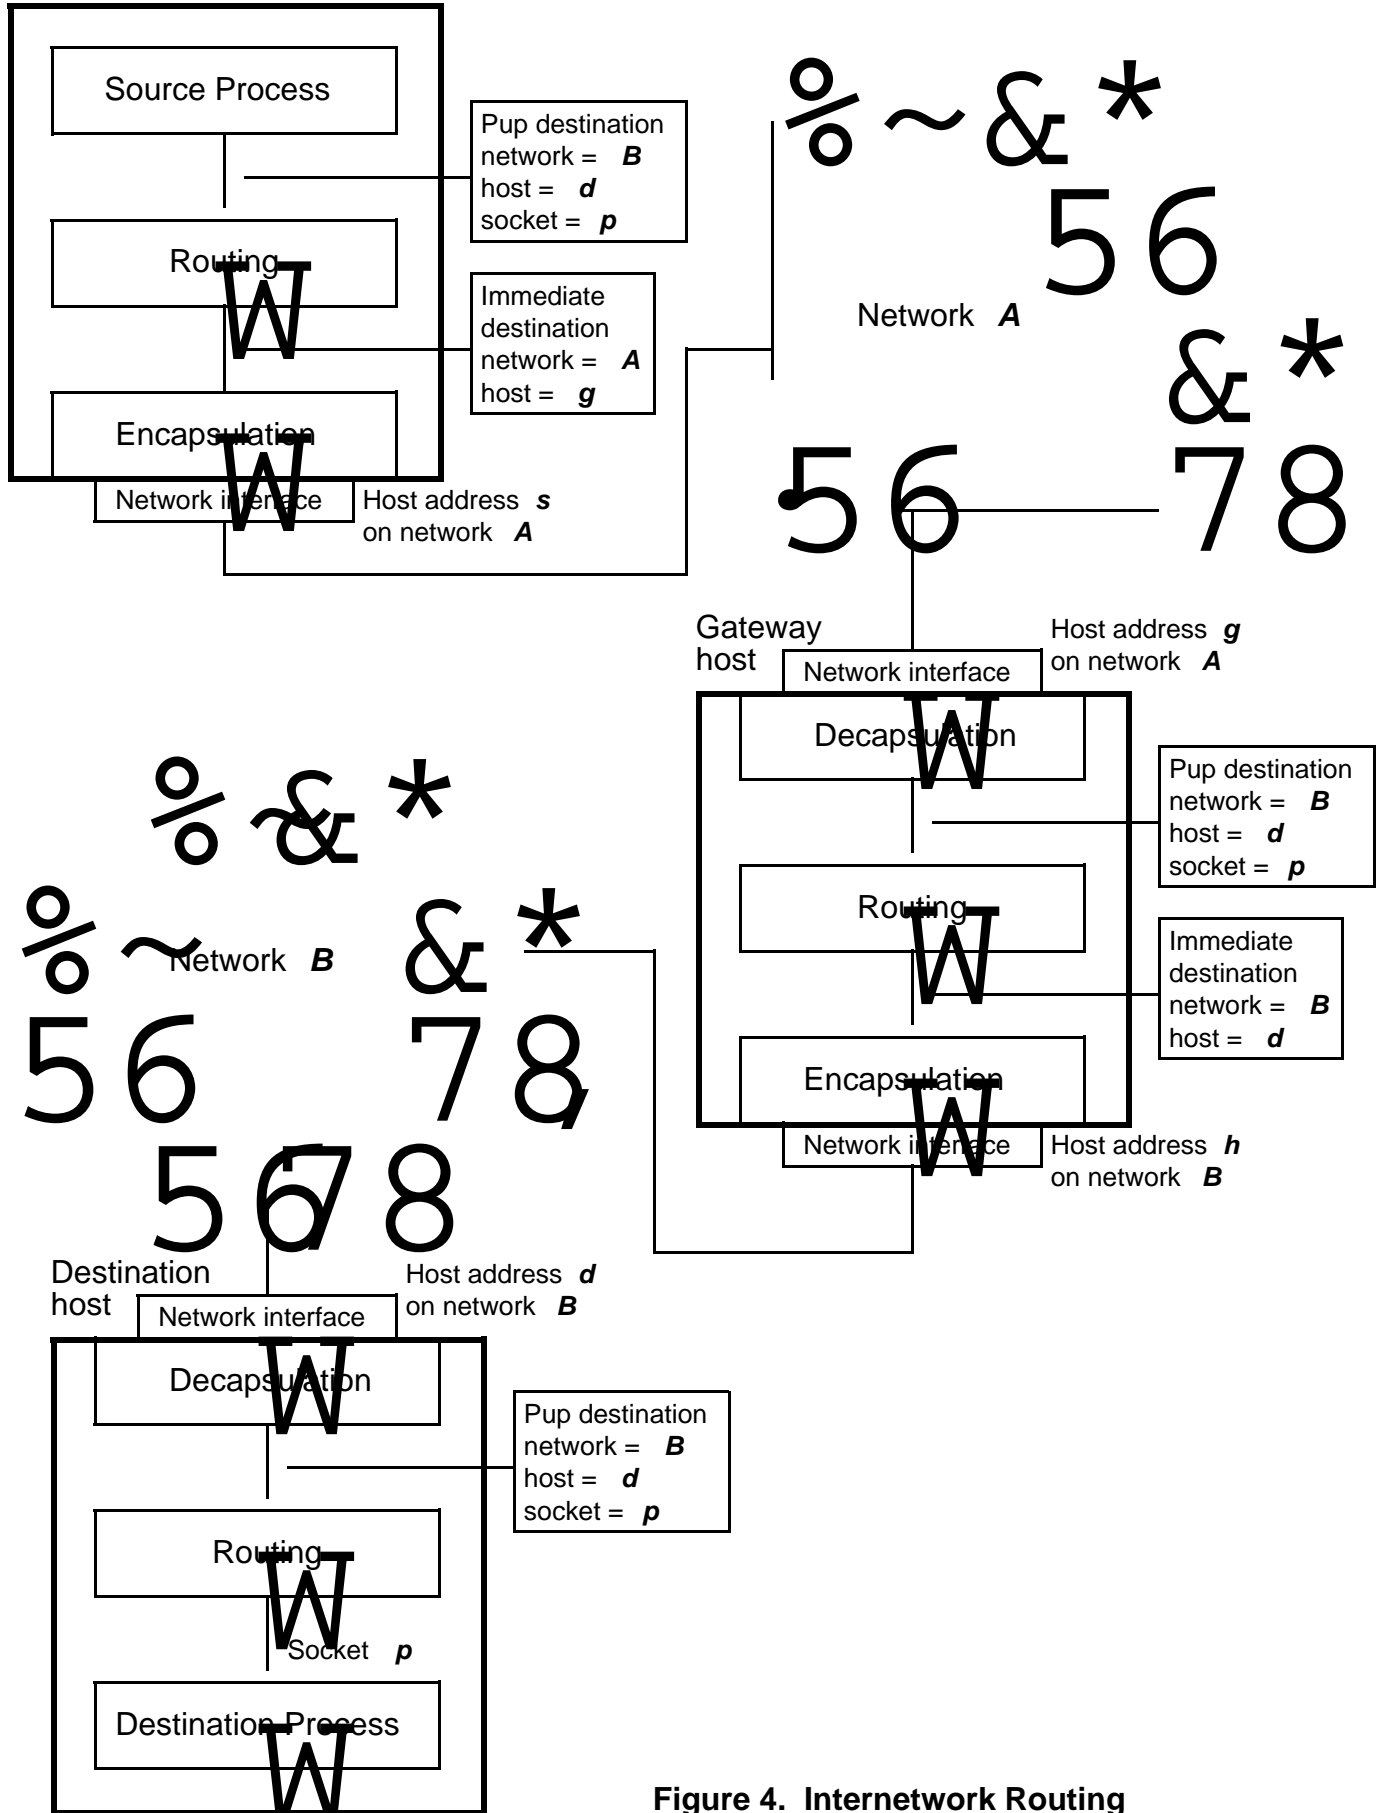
Source Process

Pup destination
network = $B$
host = $d$
socket = $p$

%~&*
56

Routing W

Network $A$

Immediate destination
network = $A$
host = $g$

&*

Encapsulation W

56 78

Network interface W

Host address $s$ on network $A$

Gateway host

Network interface

Host address $g$ on network $A$

Decapsulation W

Pup destination
network = $B$
host = $d$
socket = $p$

%&*

Routing W

Immediate destination
network = $B$
host = $d$

%~ Network $B$ &*

56 78,

Encapsulation W

Network interface W

Host address $h$ on network $B$

5678

Destination host

Network interface

Host address $d$ on network $B$

Decapsulation W

Pup destination
network = $B$
host = $d$
socket = $p$

Routing W

Socket $p$

Destination Process W

Figure 4. Internetwork Routing